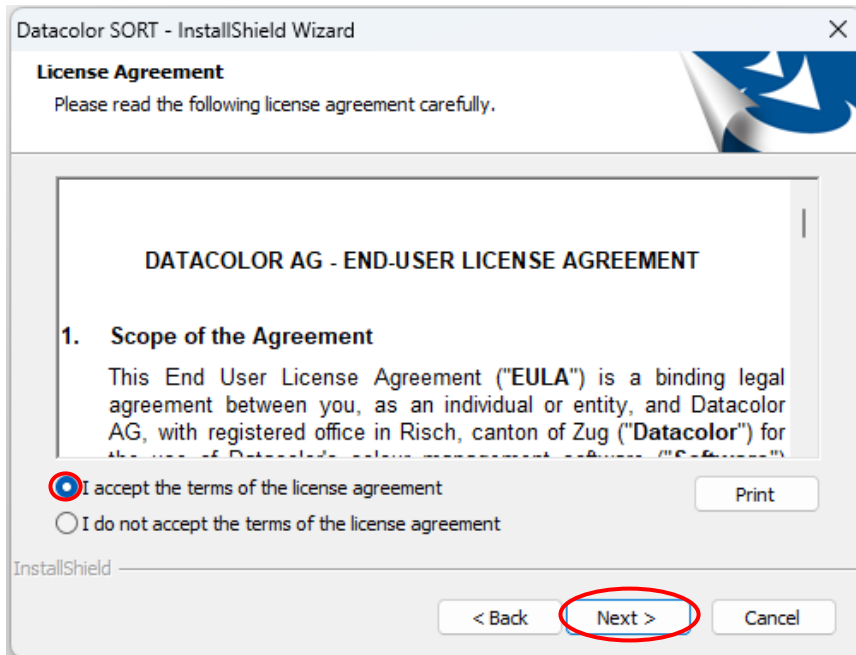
Datacolor SORT - InstallShield Wizard

License Agreement
Please read the following license agreement carefully.

DATACOLOR AG - END-USER LICENSE AGREEMENT

1. Scope of the Agreement

This End User License Agreement ("EULA") is a binding legal agreement between you, as an individual or entity, and Datacolor AG, with registered office in Risch, canton of Zug ("Datacolor") for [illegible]

I accept the terms of the license agreement
I do not accept the terms of the license agreement

Print

InstallShield

< Back
Next >
Cancel